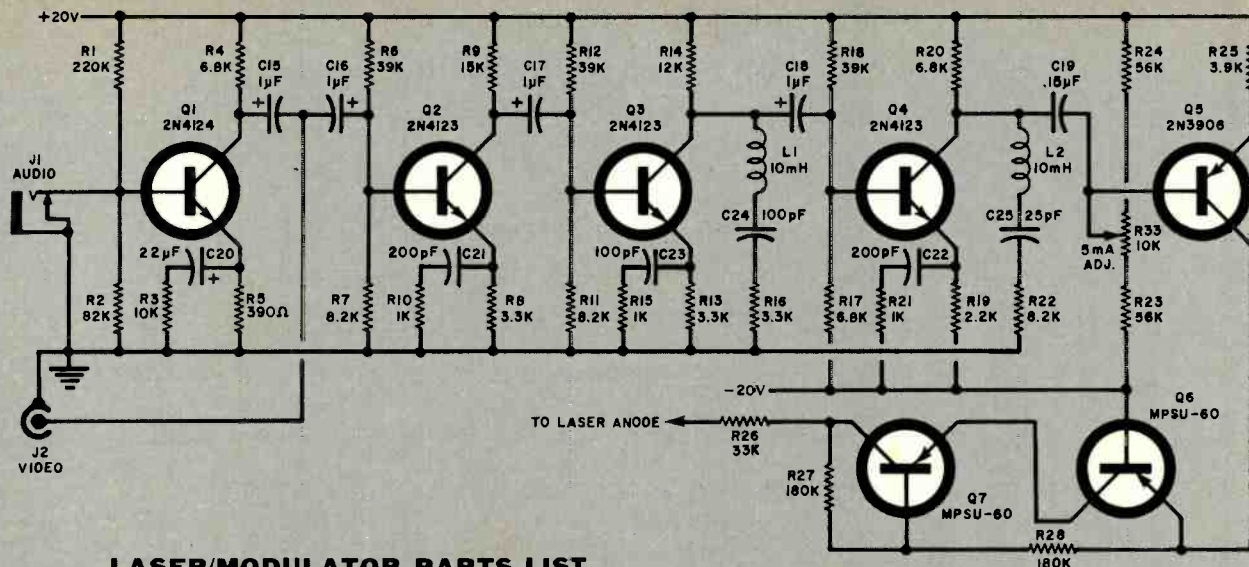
+20V

R1 220K

R4 6.8K

C15 1μF

C16 1μF

R6 39K

R9 15K

C17 1μF

R12 39K

R14 12K

C18 1μF

R18 39K

R20 6.8K

C19 .15μF

R24 56K

R25 3.9K

Q1 2N4124

Q2 2N4123

Q3 2N4123

Q4 2N4123

Q5 2N3906

J1 AUDIO

L1 10mH

L2 10mH

C24 100pF

C25 25pF

22μF

C20

200pF

C21

100pF

C23

200pF

C22

R33 10K

5mA ADJ.

R2 82K

R3 10K

R5 390Ω

R7 8.2K

R10 1K

R8 3.3K

R11 8.2K

R15 1K

R13 3.3K

R16 3.3K

R17 6.8K

R21 1K

R19 2.2K

R22 8.2K

R23 56K

-20V

Q6 MPSU-60

TO LASER ANODE

R26 33K

R27 180K

Q7 MPSU-60

R28 180K

J2 VIDEO

LASER/MODULATOR PARTS LIST